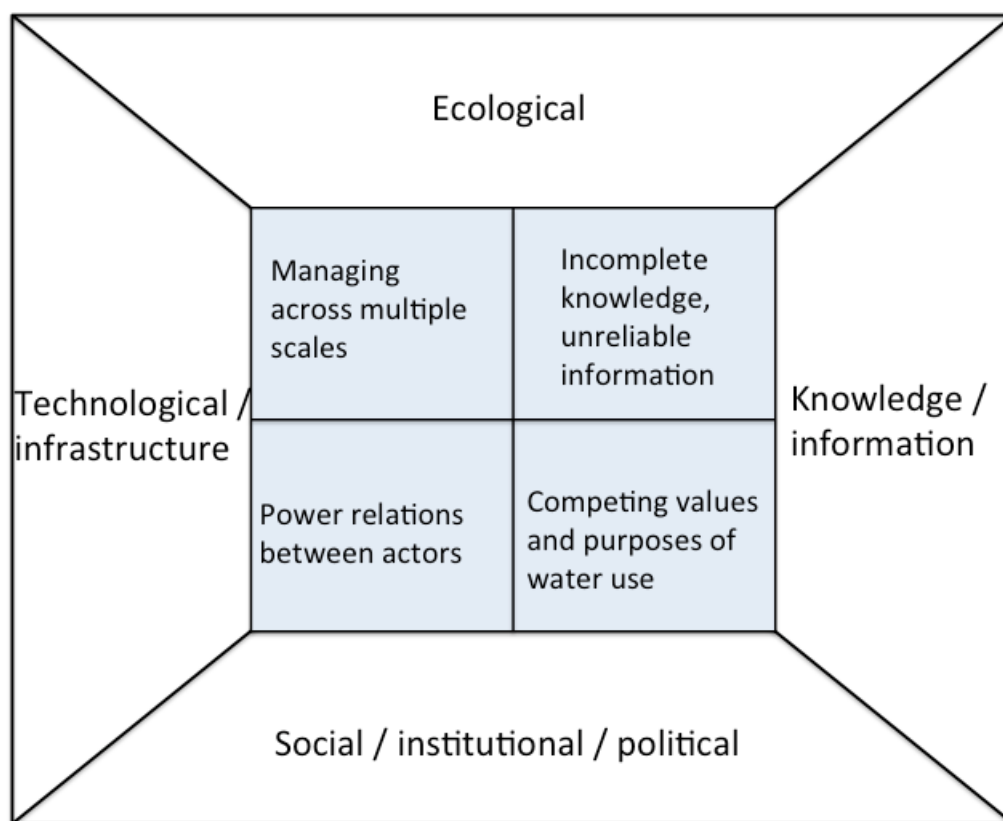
Ecological

Technological / infrastructure

Managing across multiple scales

Incomplete knowledge, unreliable information

Knowledge / information

Power relations between actors

Competing values and purposes of water use

Social / institutional / political